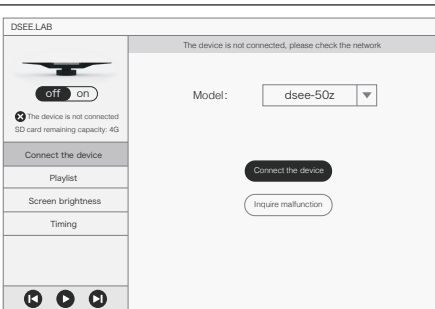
DSEE.LAB

The device is not connected, please check the network

off on

The device is not connected
SD card remaining capacity: 4G

Connect the device
Playlist
Screen brightness
Timing

Model: dsee-50z

Connect the device

Inquire malfunction